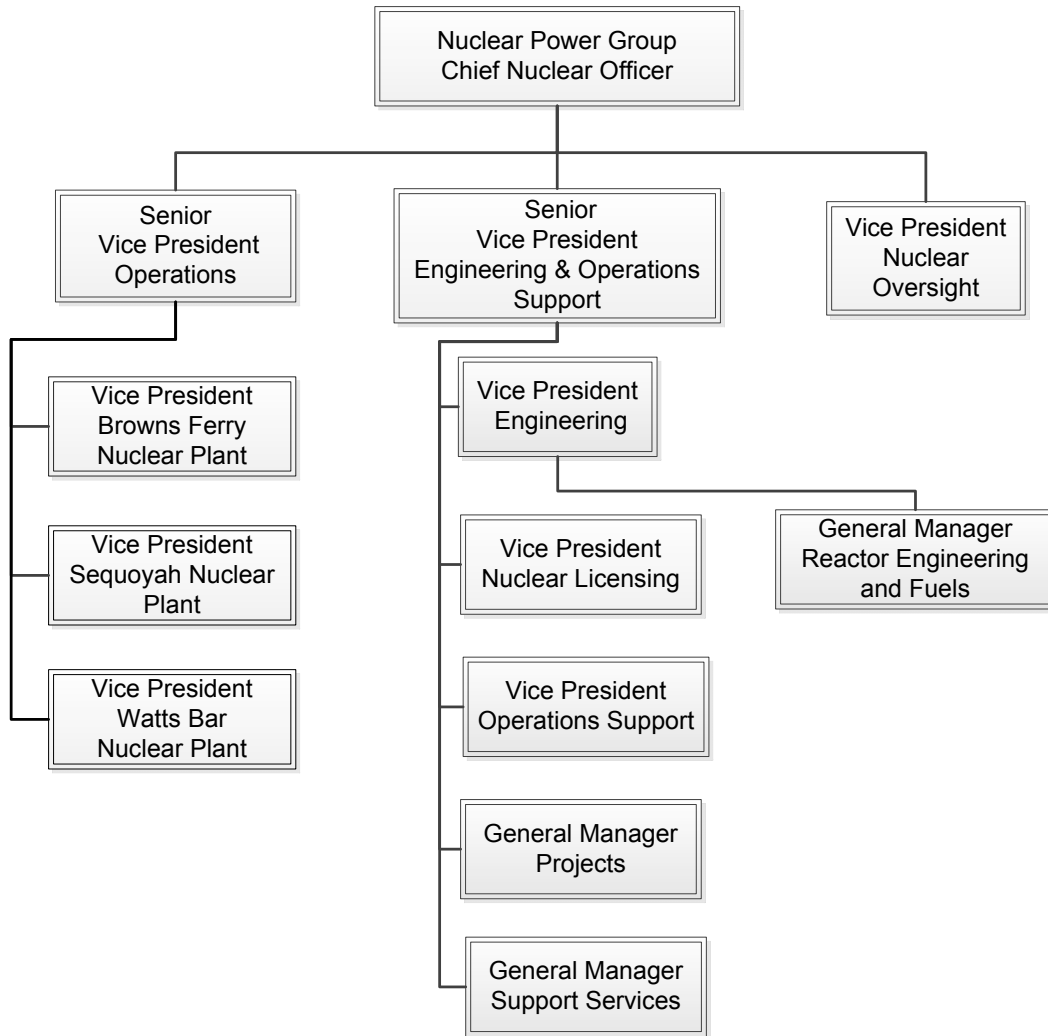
Nuclear Power Group
Chief Nuclear Officer

Senior
Vice President
Operations

Senior
Vice President
Engineering & Operations Support

Vice President
Nuclear
Oversight

Vice President
Browns Ferry
Nuclear Plant

Vice President
Sequoyah Nuclear
Plant

Vice President
Watts Bar
Nuclear Plant

Vice President
Engineering

General Manager
Reactor Engineering
and Fuels

Vice President
Nuclear Licensing

Vice President
Operations Support

General Manager
Projects

General Manager
Support Services